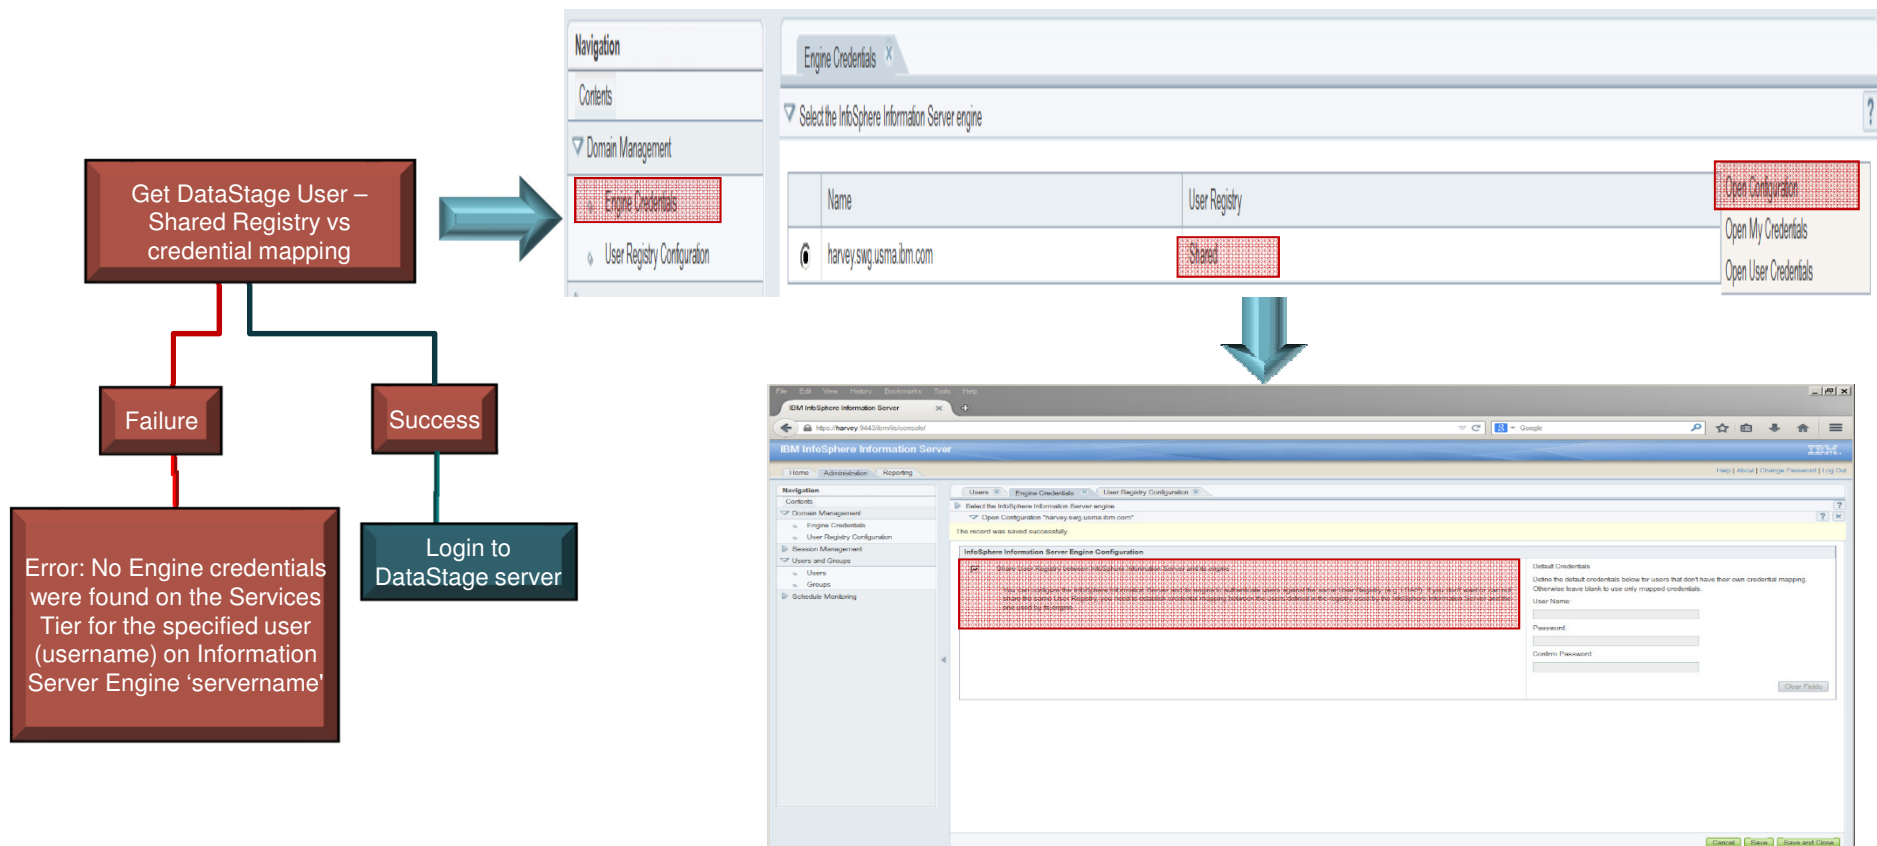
Get DataStage User – Shared Registry vs credential mapping

Failure

Success

Error: No Engine credentials were found on the Services Tier for the specified user (username) on Information Server Engine 'servername'

Login to DataStage server

Navigation

Contents

Domain Management

Engine Credentials

User Registry Configuration

Engine Credentials

Select the InfoSphere Information Server engine

| | Name | User Registry |
|---|---|---|
| | harvey.swg.usma.ibm.com | Shared |

Open Configuration

Open My Credentials

Open User Credentials

File Edit View History Bookmarks Tools Help

IBM InfoSphere Information Server

https://harvey:9443/ibm/iis/console/

Google

IBM InfoSphere Information Server

IBM

Home Administration Reporting

Help | About | Change Password | Log Out

Navigation

Contents

Domain Management

Engine Credentials

User Registry Configuration

Session Management

Users and Groups

Users

Groups

Schedule Monitoring

Users Engine Credentials User Registry Configuration

Select the InfoSphere Information Server engine

Open Configuration "harvey.swg.usma.ibm.com"

The record was saved successfully.

InfoSphere Information Server Engine Configuration

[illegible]

Default Credentials

Define the default credentials below for users that don't have their own credential mapping. Otherwise leave blank to use only mapped credentials.

User Name:

Password:

Confirm Password:

Clear Fields

Cancel Save Save and Close